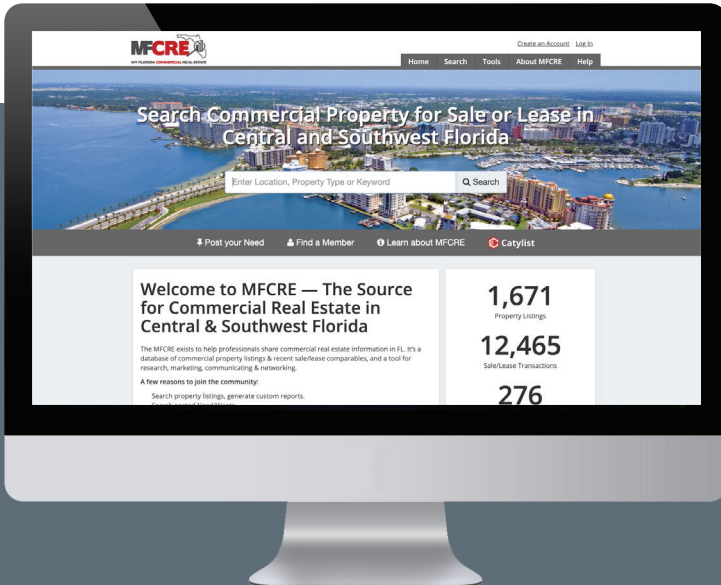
MFCRE
MY FLORIDA COMMERCIAL REAL ESTATE

Create an Account Log In

Home Search Tools About MFCRE Help

Search Commercial Property for Sale or Lease in Central and Southwest Florida

Enter Location, Property Type or Keyword

Search

Post your Need Find a Member Learn about MFCRE Catylist

Welcome to MFCRE — The Source for Commercial Real Estate in Central & Southwest Florida

The MFCRE exists to help professionals share commercial real estate information in FL. It's a database of commercial property listings & recent sale/lease comparables, and a tool for research, marketing, communicating & networking.

A few reasons to join the community:

Search property listings, generate custom reports.

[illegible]

1,671
Property Listings

12,465
Sale/Lease Transactions

276